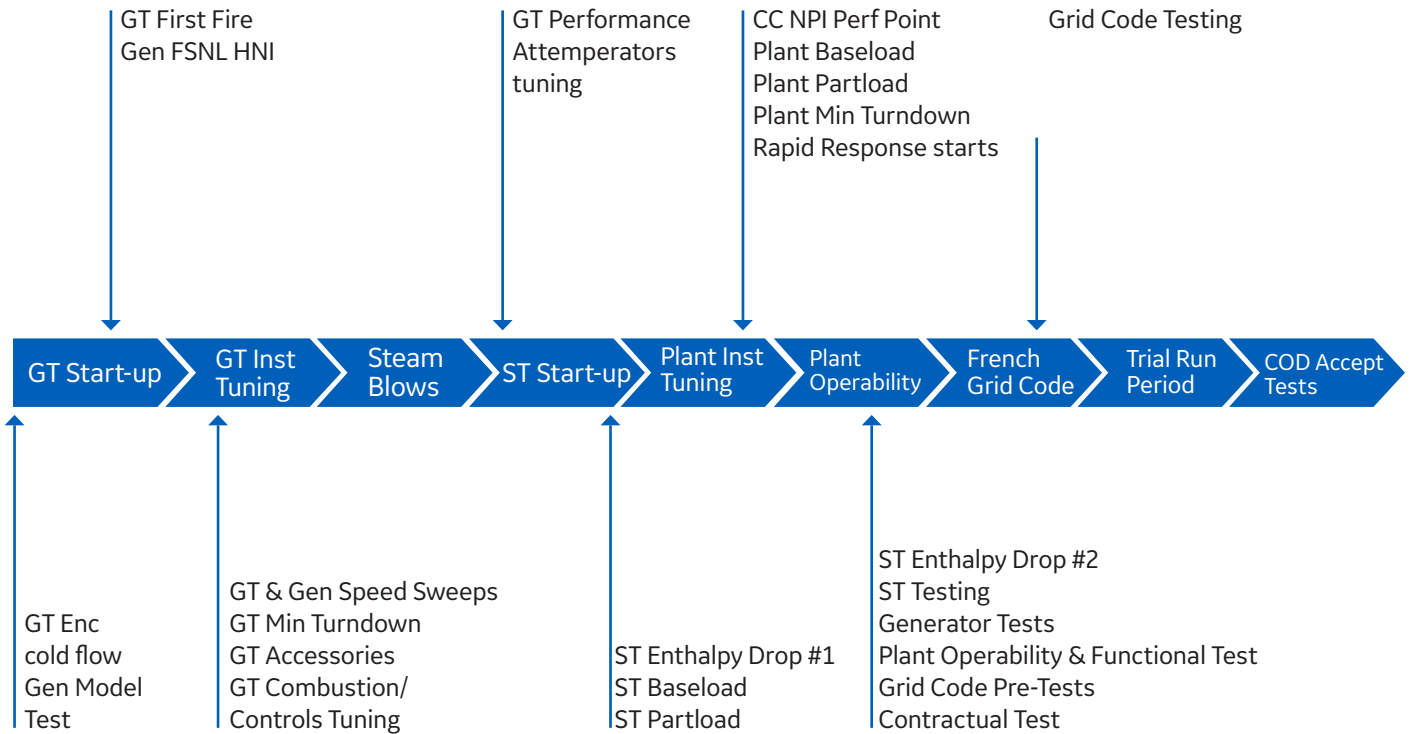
GT First Fire
Gen FSNL HNI

GT Performance
Attemperators
tuning

CC NPI Perf Point
Plant Baseload
Plant Partload
Plant Min Turndown
Rapid Response starts

Grid Code Testing

GT Start-up

GT Inst Tuning

Steam Blows

ST Start-up

Plant Inst Tuning

Plant Operability

French Grid Code

Trial Run Period

COD Accept Tests

GT Enc
cold flow
Gen Model
Test

GT & Gen Speed Sweeps
GT Min Turndown
GT Accessories
GT Combustion/
Controls Tuning

ST Enthalpy Drop #1
ST Baseload
ST Partload

ST Enthalpy Drop #2
ST Testing
Generator Tests
Plant Operability & Functional Test
Grid Code Pre-Tests
Contractual Test